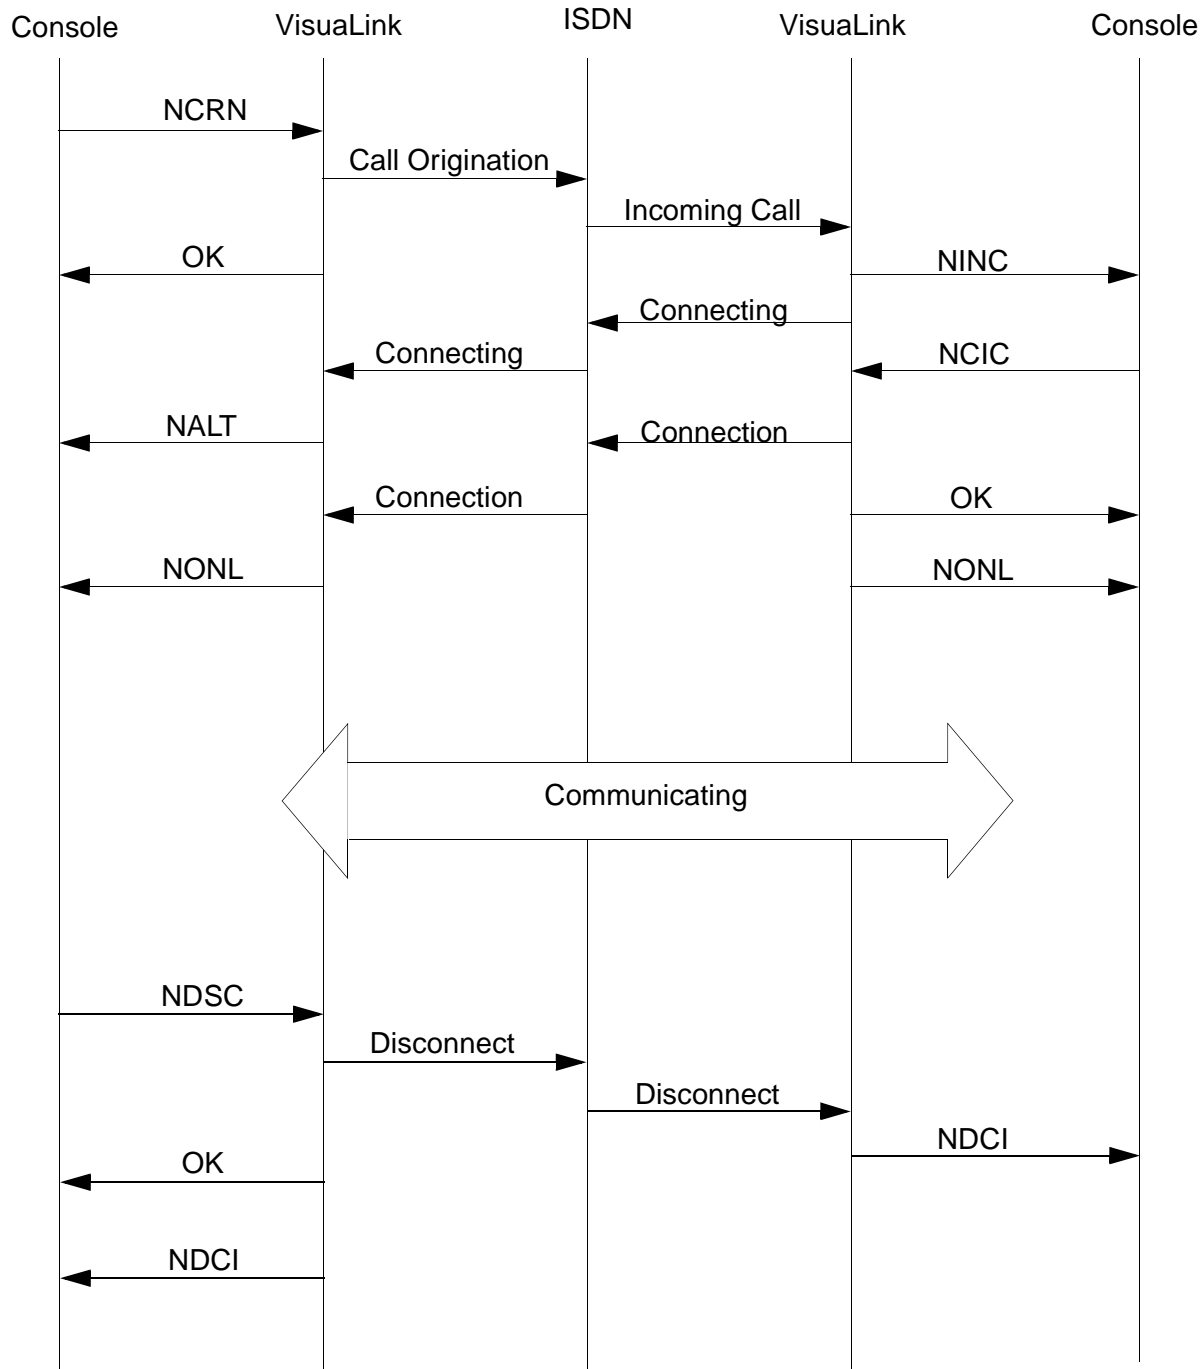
Console VisuaLink ISDN VisuaLink Console

NCRN

Call Origination

Incoming Call

OK

NINC

Connecting

Connecting

NCIC

NALT

Connection

Connection

OK

NONL

NONL

Communicating

NDSC

Disconnect

Disconnect

NDCI

OK

NDCI